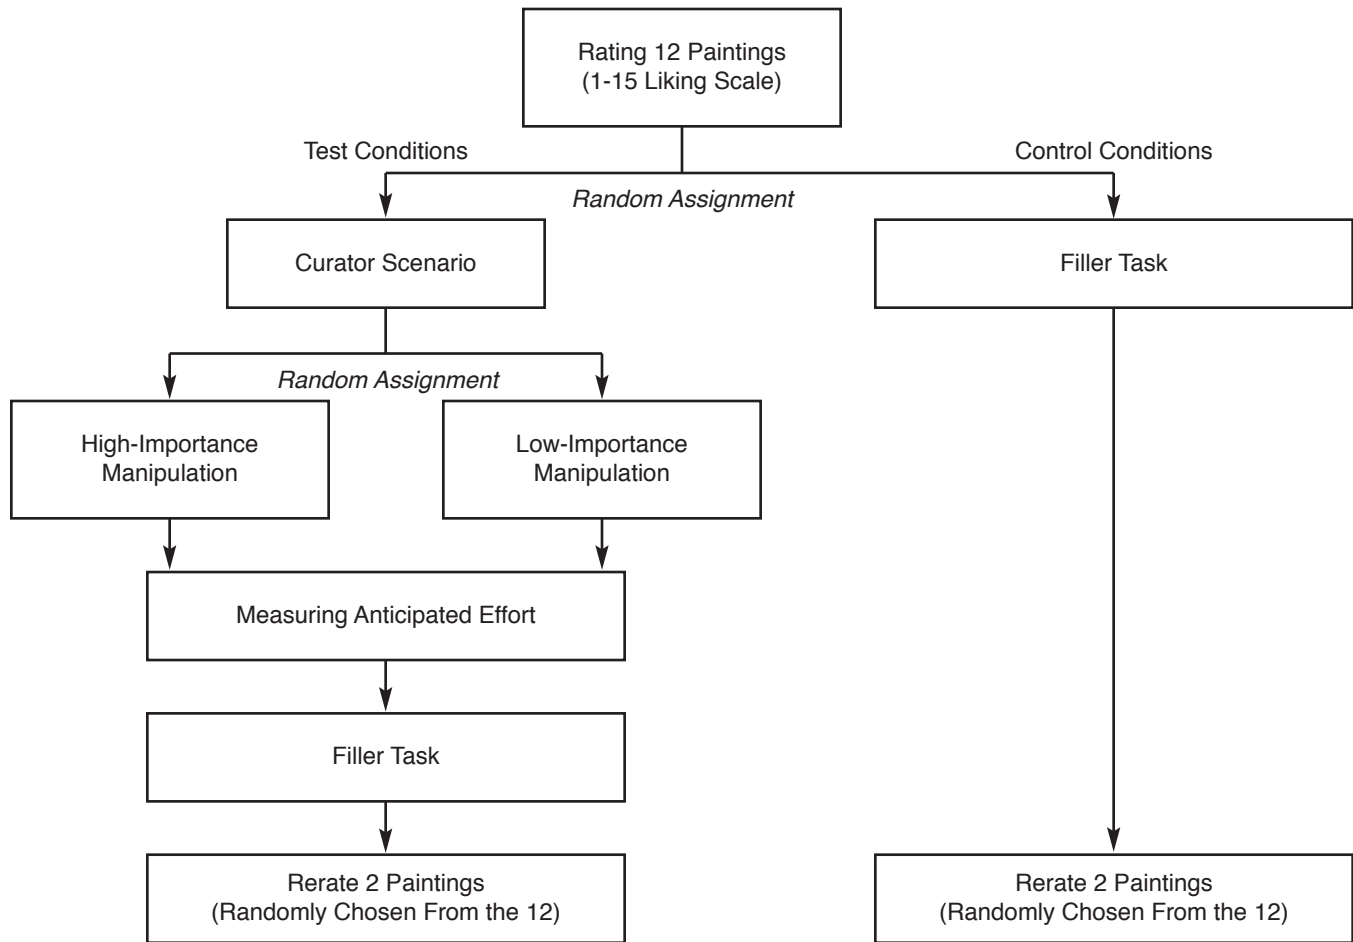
Rating 12 Paintings
(1-15 Liking Scale)

Test Conditions

Control Conditions

Random Assignment

Curator Scenario

Filler Task

Random Assignment

High-Importance Manipulation

Low-Importance Manipulation

Measuring Anticipated Effort

Filler Task

Rerate 2 Paintings
(Randomly Chosen From the 12)

Rerate 2 Paintings
(Randomly Chosen From the 12)